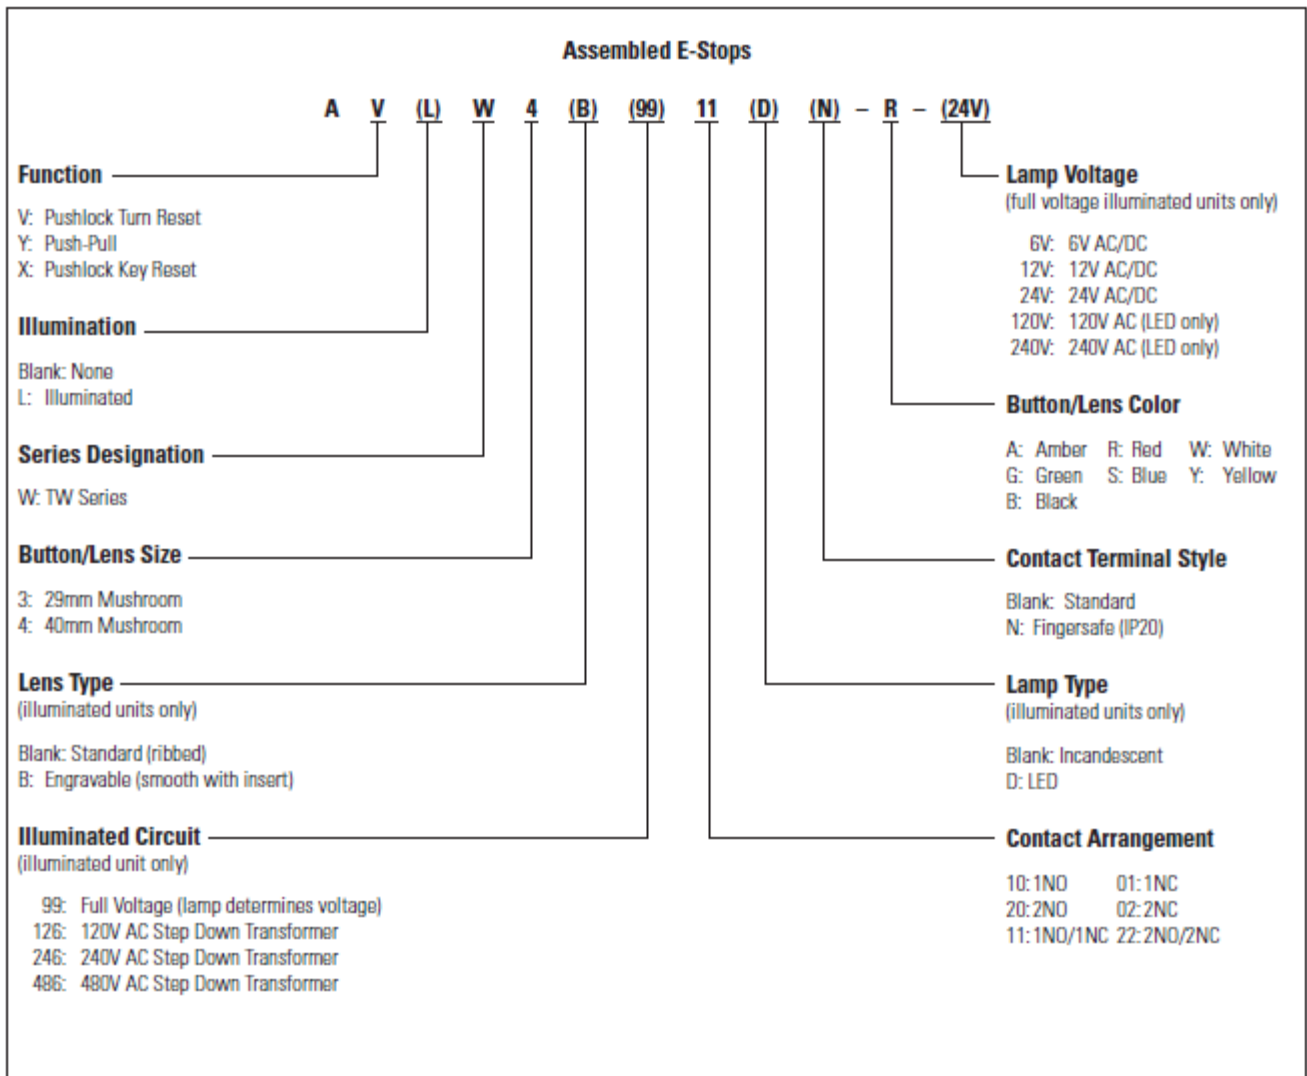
Assembled E-Stops

A V (L) W 4 (B) (99) 11 (D) (N) – R – (24V)

Function

V: Pushlock Turn Reset
Y: Push-Pull
X: Pushlock Key Reset

Illumination

Blank: None
L: Illuminated

Series Designation

W: TW Series

Button/Lens Size

3: 29mm Mushroom
4: 40mm Mushroom

Lens Type
(illuminated units only)

Blank: Standard (ribbed)
B: Engravable (smooth with insert)

Illuminated Circuit
(illuminated unit only)

99: Full Voltage (lamp determines voltage)
126: 120V AC Step Down Transformer
246: 240V AC Step Down Transformer
486: 480V AC Step Down Transformer

Lamp Voltage
(full voltage illuminated units only)

6V: 6V AC/DC
12V: 12V AC/DC
24V: 24V AC/DC
120V: 120V AC (LED only)
240V: 240V AC (LED only)

Button/Lens Color

A: Amber R: Red W: White
G: Green S: Blue Y: Yellow
B: Black

Contact Terminal Style

Blank: Standard
N: Fingersafe (IP20)

Lamp Type
(illuminated units only)

Blank: Incandescent
D: LED

Contact Arrangement

10: 1NO 01: 1NC
20: 2NO 02: 2NC
11: 1NO/1NC 22: 2NO/2NC